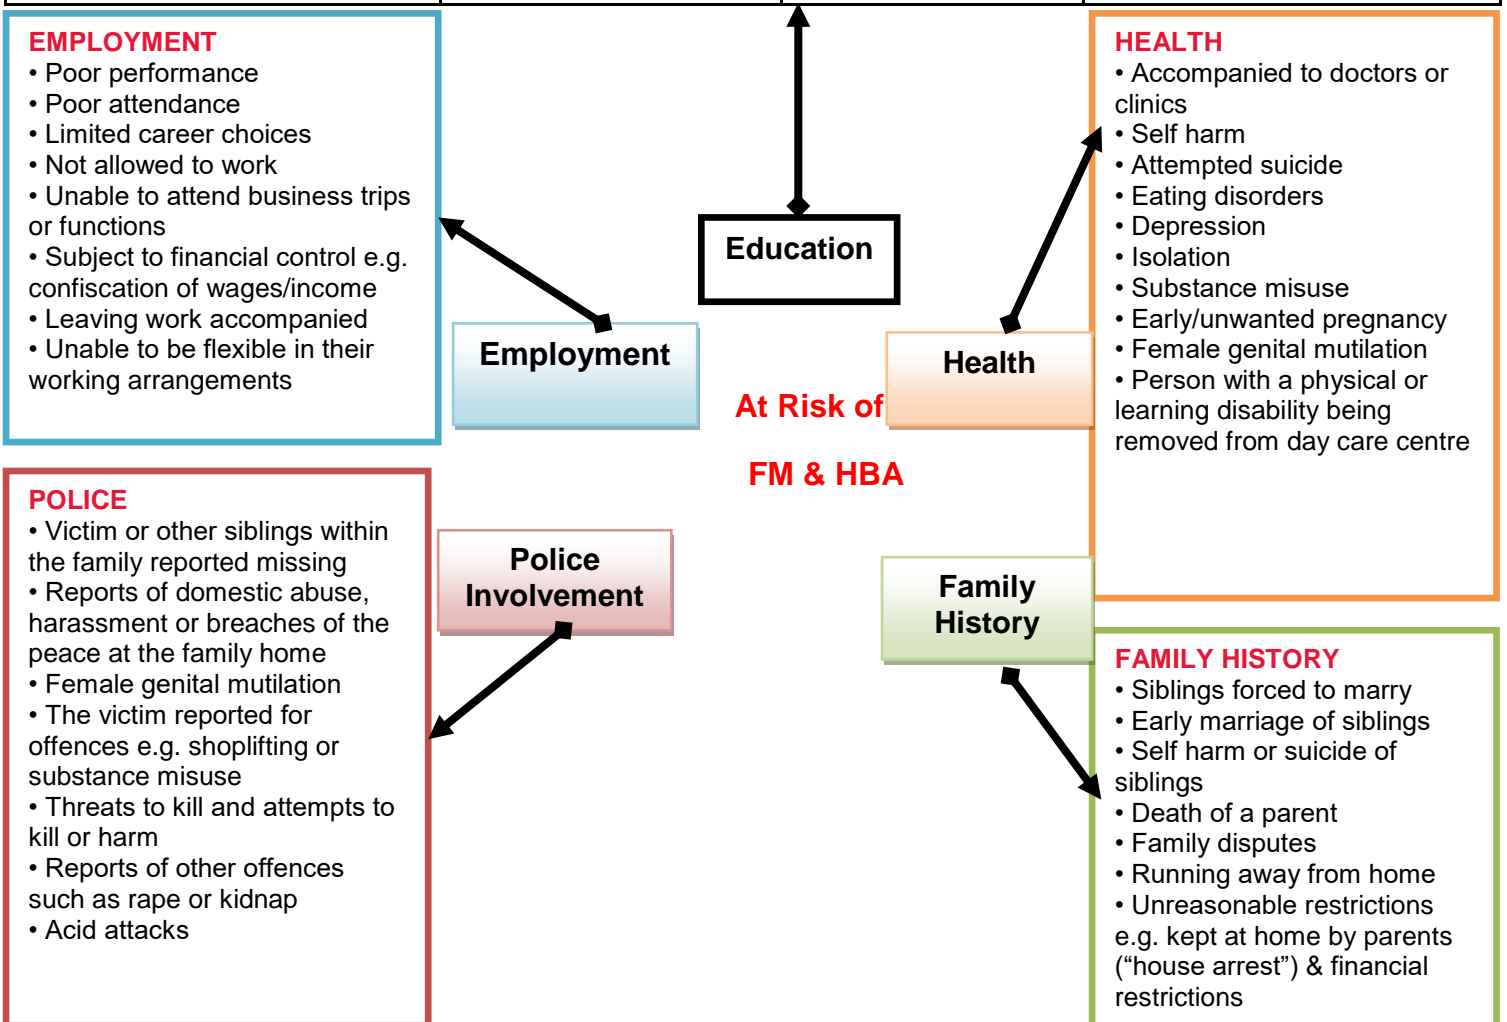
EMPLOYMENT
• Poor performance
• Poor attendance
• Limited career choices
• Not allowed to work
• Unable to attend business trips or functions
• Subject to financial control e.g. confiscation of wages/income
• Leaving work accompanied
• Unable to be flexible in their working arrangements

Education

HEALTH
• Accompanied to doctors or clinics
• Self harm
• Attempted suicide
• Eating disorders
• Depression
• Isolation
• Substance misuse
• Early/unwanted pregnancy
• Female genital mutilation
• Person with a physical or learning disability being removed from day care centre

Employment

Health

At Risk of

FM & HBA

POLICE
• Victim or other siblings within the family reported missing
• Reports of domestic abuse, harassment or breaches of the peace at the family home
• Female genital mutilation
• The victim reported for offences e.g. shoplifting or substance misuse
• Threats to kill and attempts to kill or harm
• Reports of other offences such as rape or kidnap
• Acid attacks

Police Involvement

Family History

FAMILY HISTORY
• Siblings forced to marry
• Early marriage of siblings
• Self harm or suicide of siblings
• Death of a parent
• Family disputes
• Running away from home
• Unreasonable restrictions e.g. kept at home by parents ("house arrest") & financial restrictions